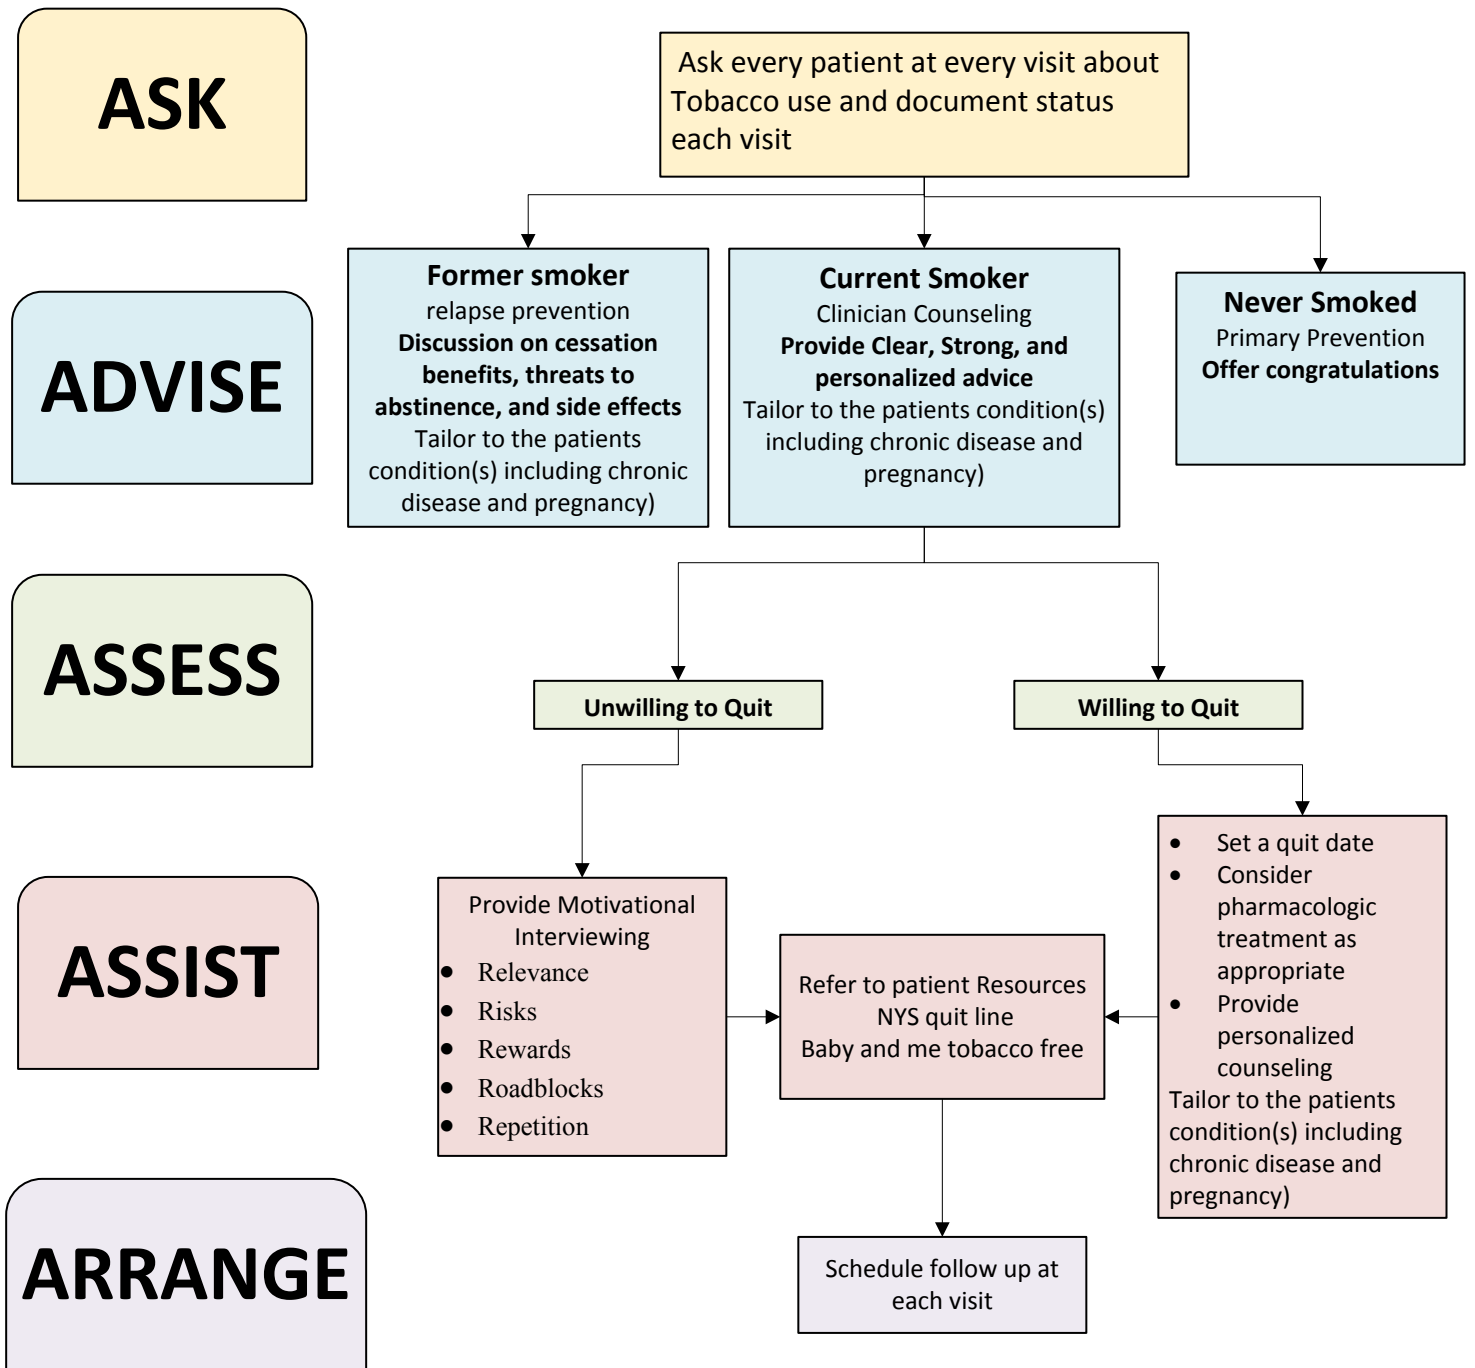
ASK

Ask every patient at every visit about Tobacco use and document status each visit

ADVISE

**Former smoker**
relapse prevention
**Discussion on cessation benefits, threats to abstinence, and side effects**
Tailor to the patients condition(s) including chronic disease and pregnancy)

**Current Smoker**
Clinician Counseling
**Provide Clear, Strong, and personalized advice**
Tailor to the patients condition(s) including chronic disease and pregnancy)

**Never Smoked**
Primary Prevention
**Offer congratulations**

ASSESS

**Unwilling to Quit**

**Willing to Quit**

ASSIST

Provide Motivational Interviewing
- Relevance
- Risks
- Rewards
- Roadblocks
- Repetition

Refer to patient Resources
NYS quit line
Baby and me tobacco free

- Set a quit date
- Consider pharmacologic treatment as appropriate
- Provide personalized counseling

Tailor to the patients condition(s) including chronic disease and pregnancy)

ARRANGE

Schedule follow up at each visit